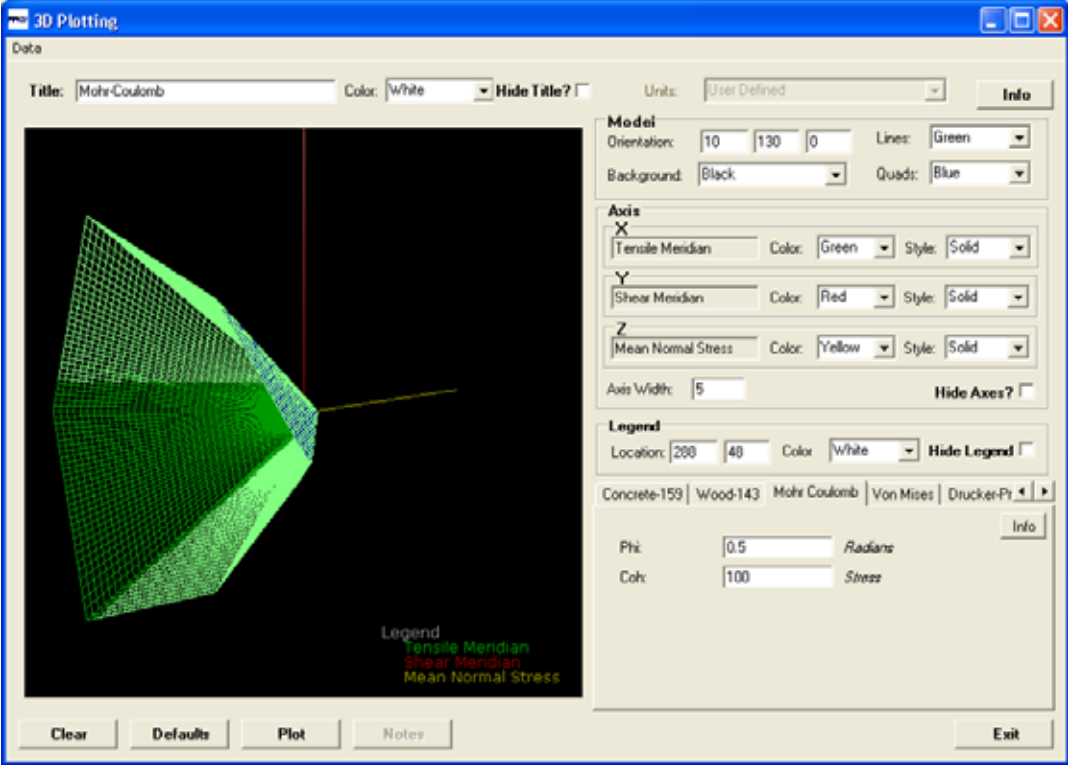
3D Plotting

Data

Title: Mohr-Coulomb Color: White Hide Title?

Units: User Defined

Info

Model
Orientation: 10 130 0 Lines: Green
Background: Black Quads: Blue

Axis
X
Tensile Meridian Color: Green Style: Solid
Y
Shear Meridian Color: Red Style: Solid
Z
Mean Normal Stress Color: Yellow Style: Solid
Axis Width: 5 Hide Axes?

Legend
Location: 288 48 Color White Hide Legend

Concrete-159 | Wood-143 | Mohr Coulomb | Von Mises | Drucker-Pr

Info

Phi: 0.5 Radians
Coh: 100 Stress

Legend
Tensile Meridian
Shear Meridian
Mean Normal Stress

Clear Defaults Plot Notes Exit